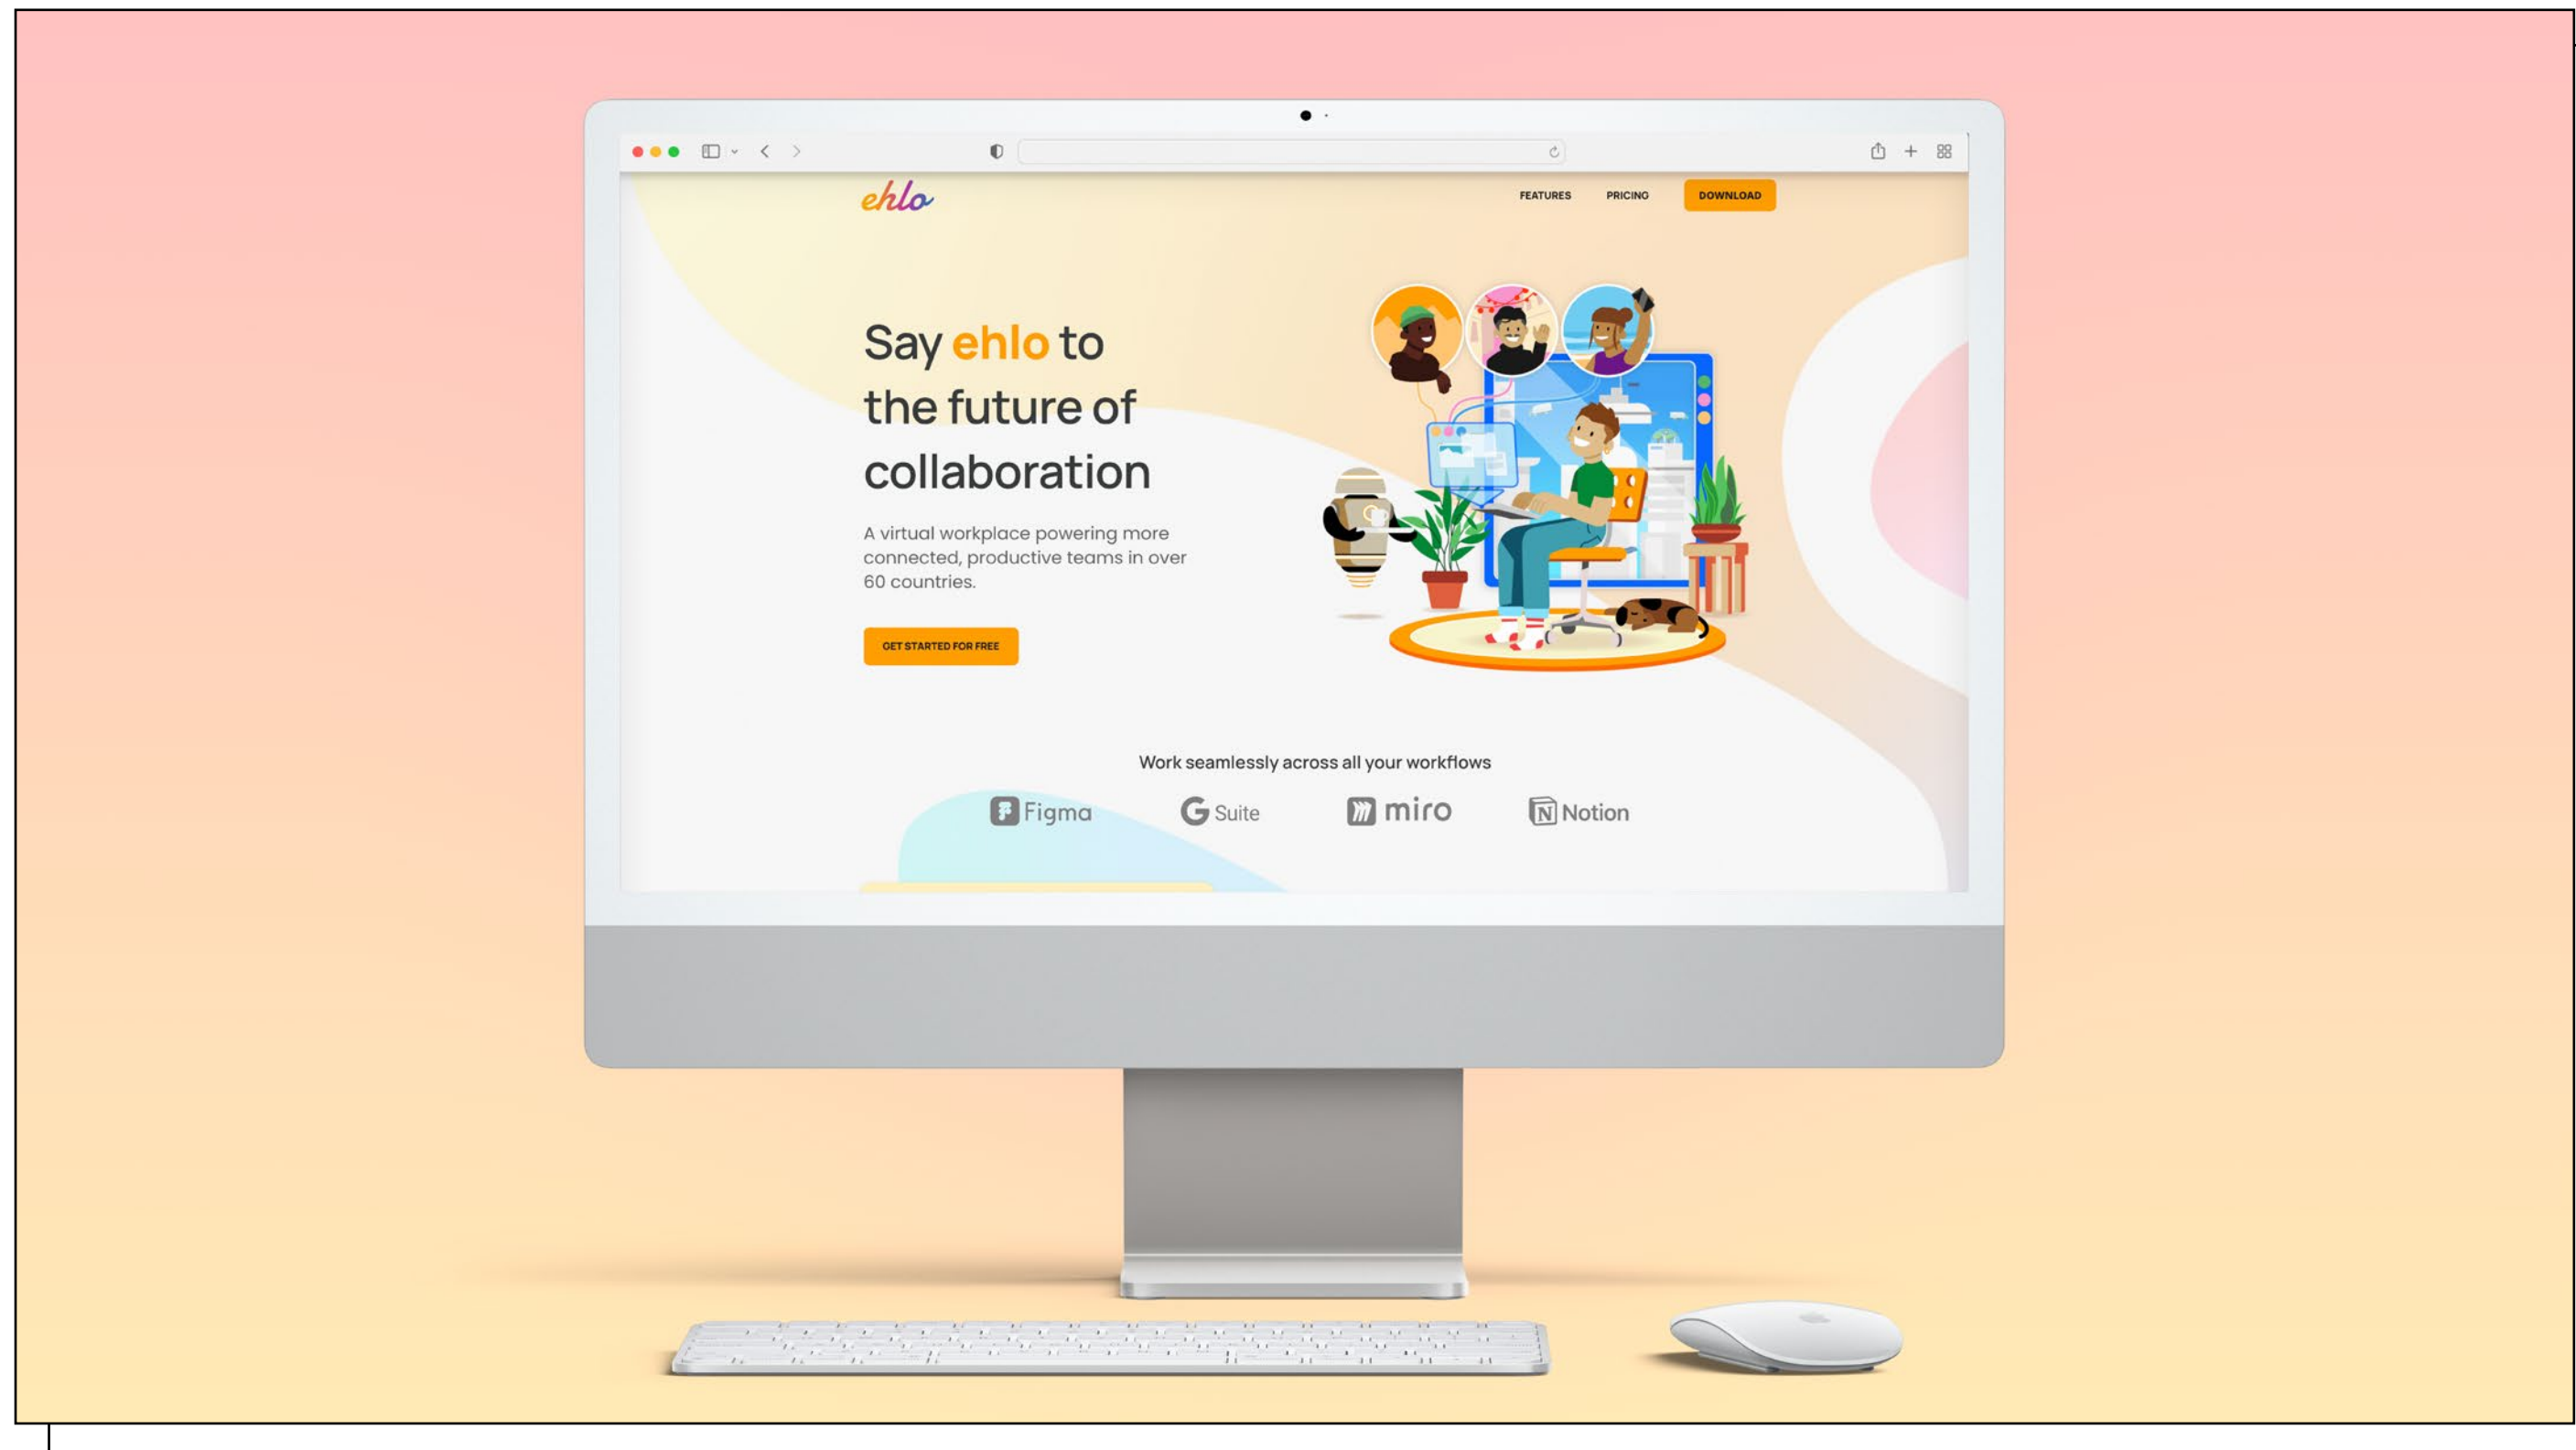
ehlo

FEATURES PRICING DOWNLOAD

Say ehlo to the future of collaboration

A virtual workplace powering more connected, productive teams in over 60 countries.

GET STARTED FOR FREE

Work seamlessly across all your workflows

Figma G Suite miro Notion